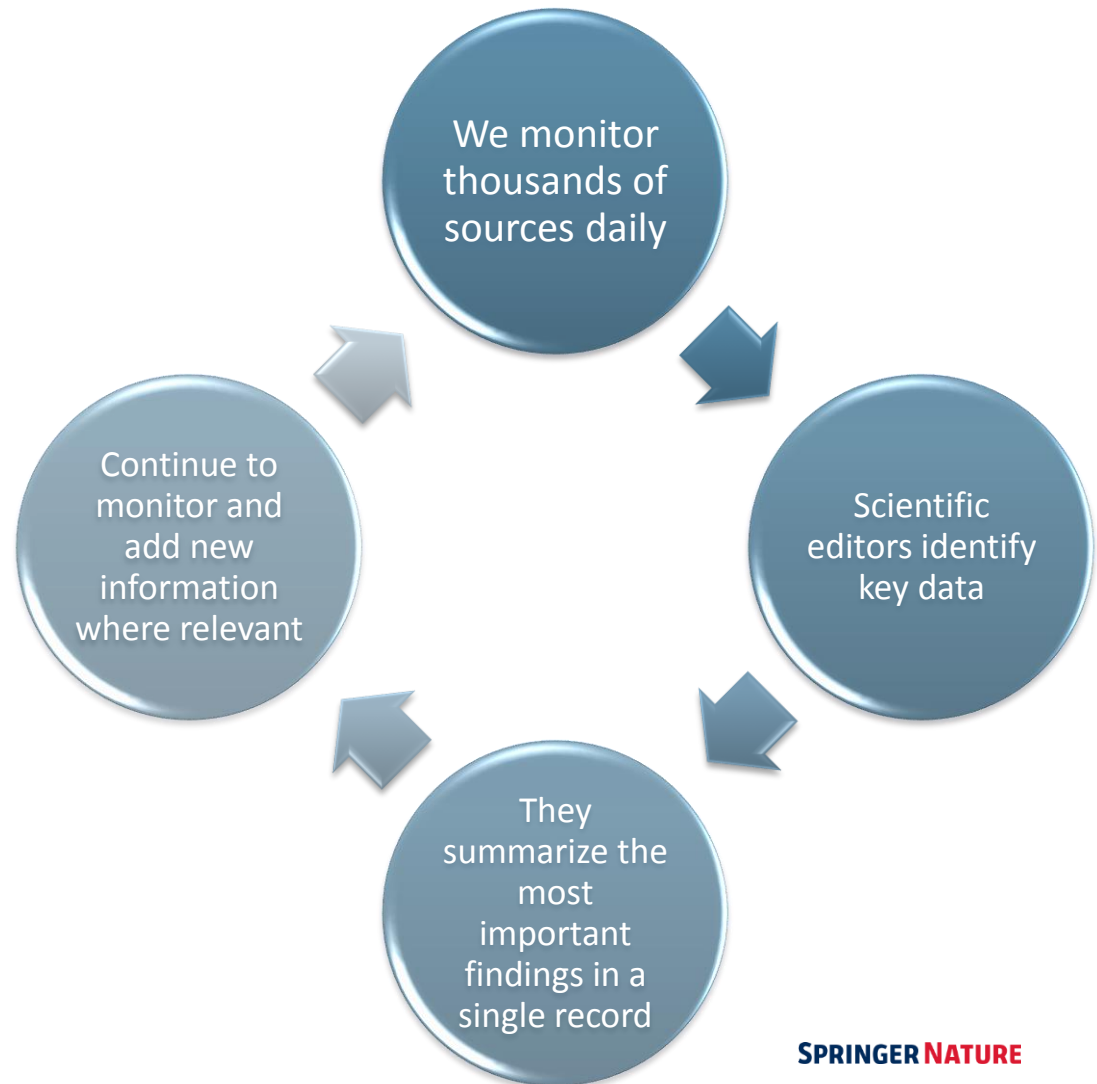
We monitor thousands of sources daily

Scientific editors identify key data

They summarize the most important findings in a single record

Continue to monitor and add new information where relevant

SPRINGER NATURE